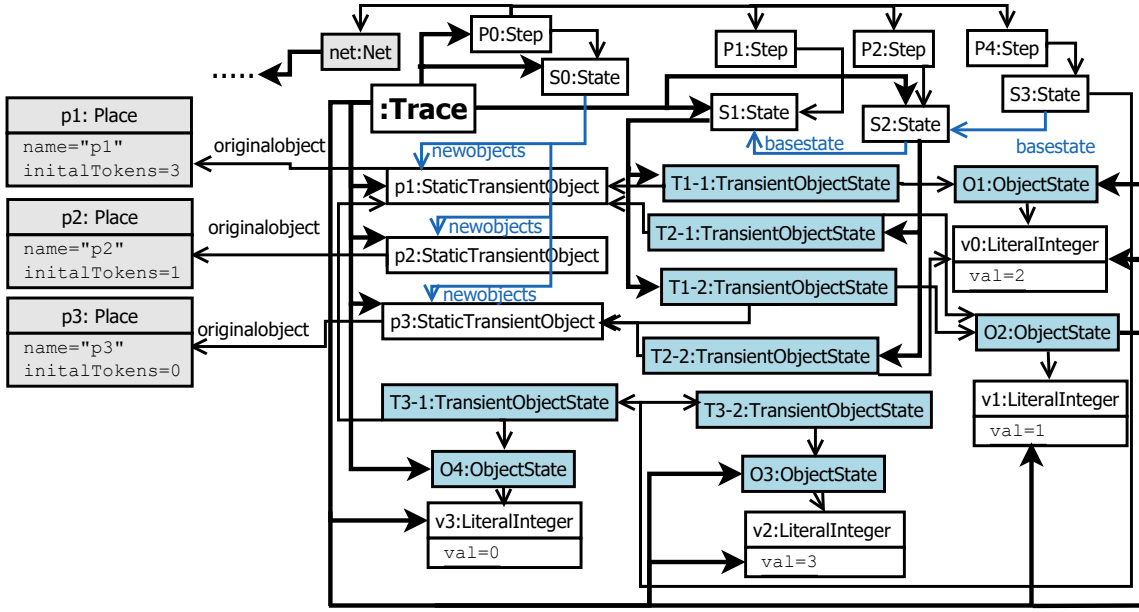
net:Net
.....
P0:Step
S0:State
P1:Step
P2:Step
P4:Step
S3:State
:Trace
S1:State
S2:State
p1: Place
name="p1"
initalTokens=3
originalobject
newobjects
basestate
basestate
p1:StaticTransientObject
T1-1:TransientObjectState
O1:ObjectState
p2: Place
name="p2"
initalTokens=1
originalobject
newobjects
T2-1:TransientObjectState
v0:LiteralInteger
val=2
p2:StaticTransientObject
newobjects
T1-2:TransientObjectState
p3: Place
name="p3"
initalTokens=0
originalobject
p3:StaticTransientObject
O2:ObjectState
T2-2:TransientObjectState
T3-1:TransientObjectState
T3-2:TransientObjectState
v1:LiteralInteger
val=1
O4:ObjectState
O3:ObjectState
v3:LiteralInteger
val=0
v2:LiteralInteger
val=3